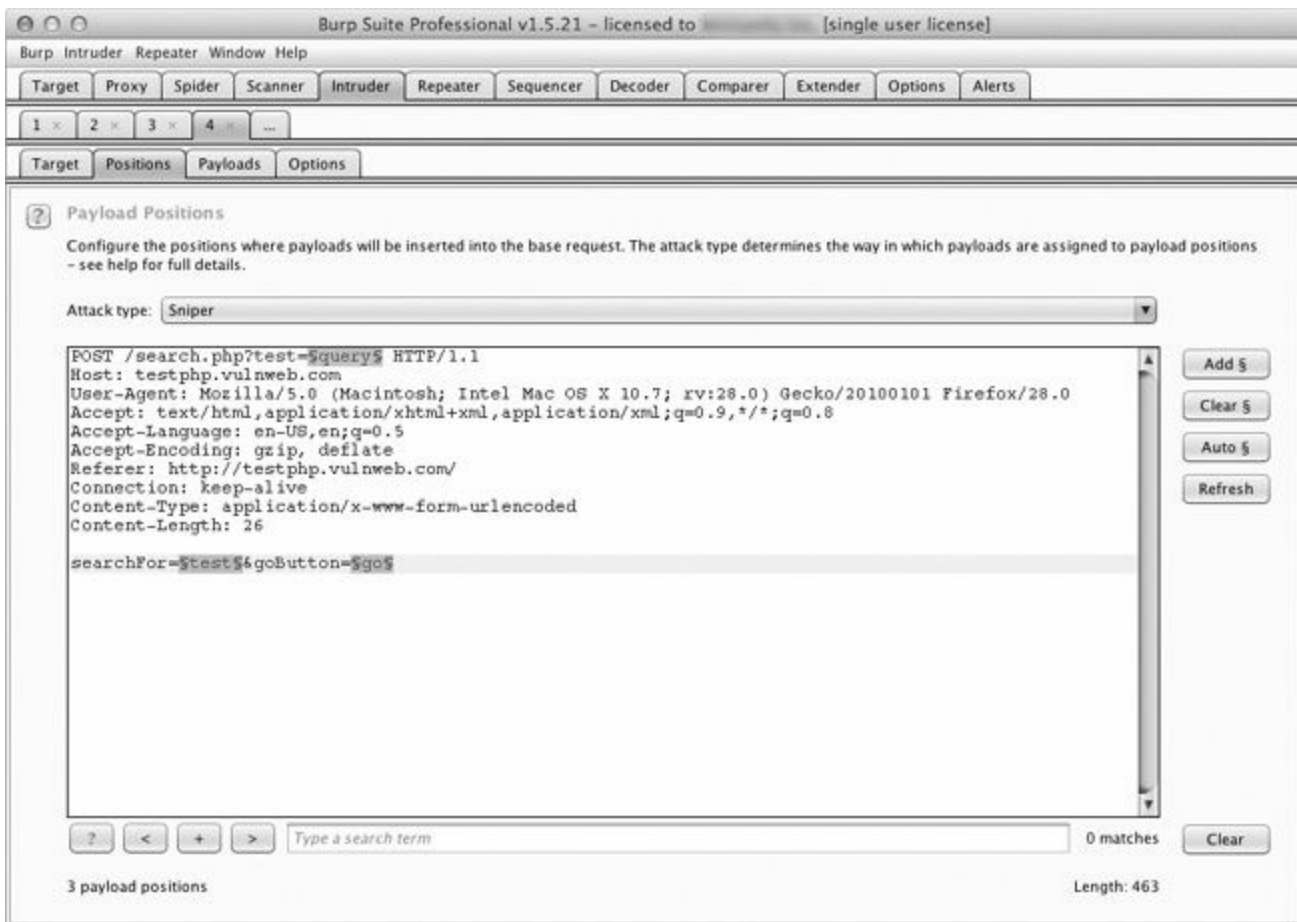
Burp Suite Professional v1.5.21 - licensed to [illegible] [single user license]

Burp Intruder Repeater Window Help

Target Proxy Spider Scanner Intruder Repeater Sequencer Decoder Comparer Extender Options Alerts

1 × 2 × 3 × 4 × ...

Target Positions Payloads Options

? Payload Positions

Configure the positions where payloads will be inserted into the base request. The attack type determines the way in which payloads are assigned to payload positions – see help for full details.

Attack type: Sniper

POST /search.php?test=§query§ HTTP/1.1
Host: testphp.vulnweb.com
User-Agent: Mozilla/5.0 (Macintosh; Intel Mac OS X 10.7; rv:28.0) Gecko/20100101 Firefox/28.0
Accept: text/html,application/xhtml+xml,application/xml;q=0.9,*/*;q=0.8
Accept-Language: en-US,en;q=0.5
Accept-Encoding: gzip, deflate
Referer: http://testphp.vulnweb.com/
Connection: keep-alive
Content-Type: application/x-www-form-urlencoded
Content-Length: 26

searchFor=§test§&goButton=§go§

Add §
Clear §
Auto §
Refresh

? < + > Type a search term 0 matches Clear

3 payload positions

Length: 463